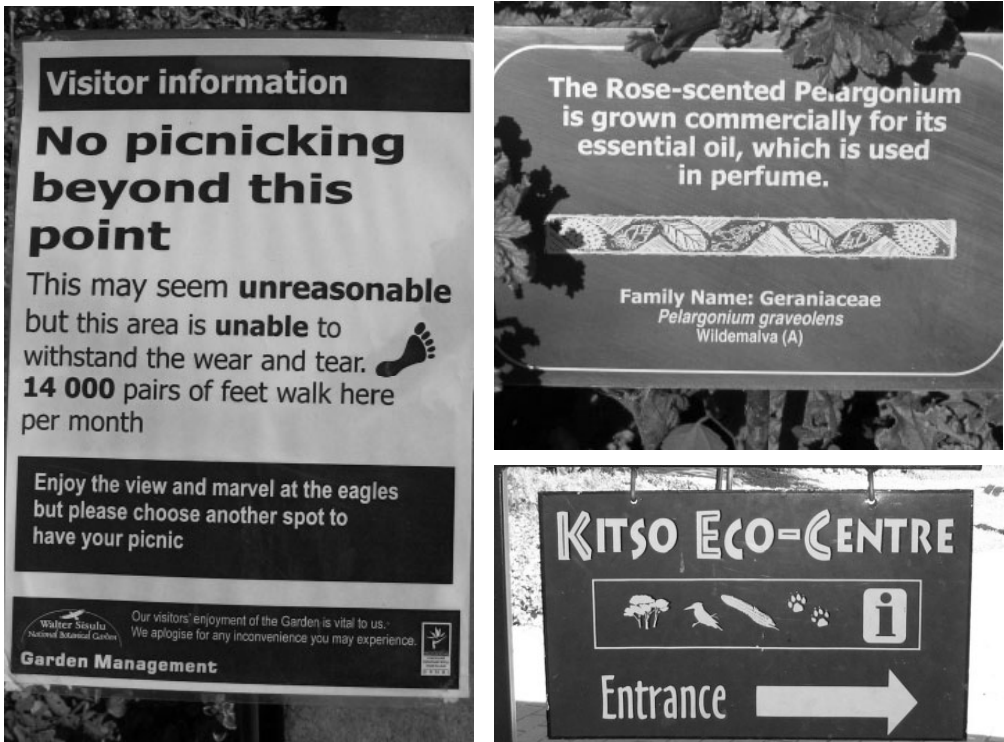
Visitor information

No picnicking beyond this point

This may seem **unreasonable** but this area is **unable** to withstand the wear and tear. **14 000** pairs of feet walk here per month

Enjoy the view and marvel at the eagles but please choose another spot to have your picnic

Walter Sisulu National Botanical Garden

Our visitors' enjoyment of the Garden is vital to us. We aplogise for any inconvenience you may experience.

Garden Management

The Rose-scented Pelargonium is grown commercially for its essential oil, which is used in perfume.

Family Name: Geraniaceae
*Pelargonium graveolens*
Wildemalva (A)

KITSO ECO-CENTRE

i

Entrance